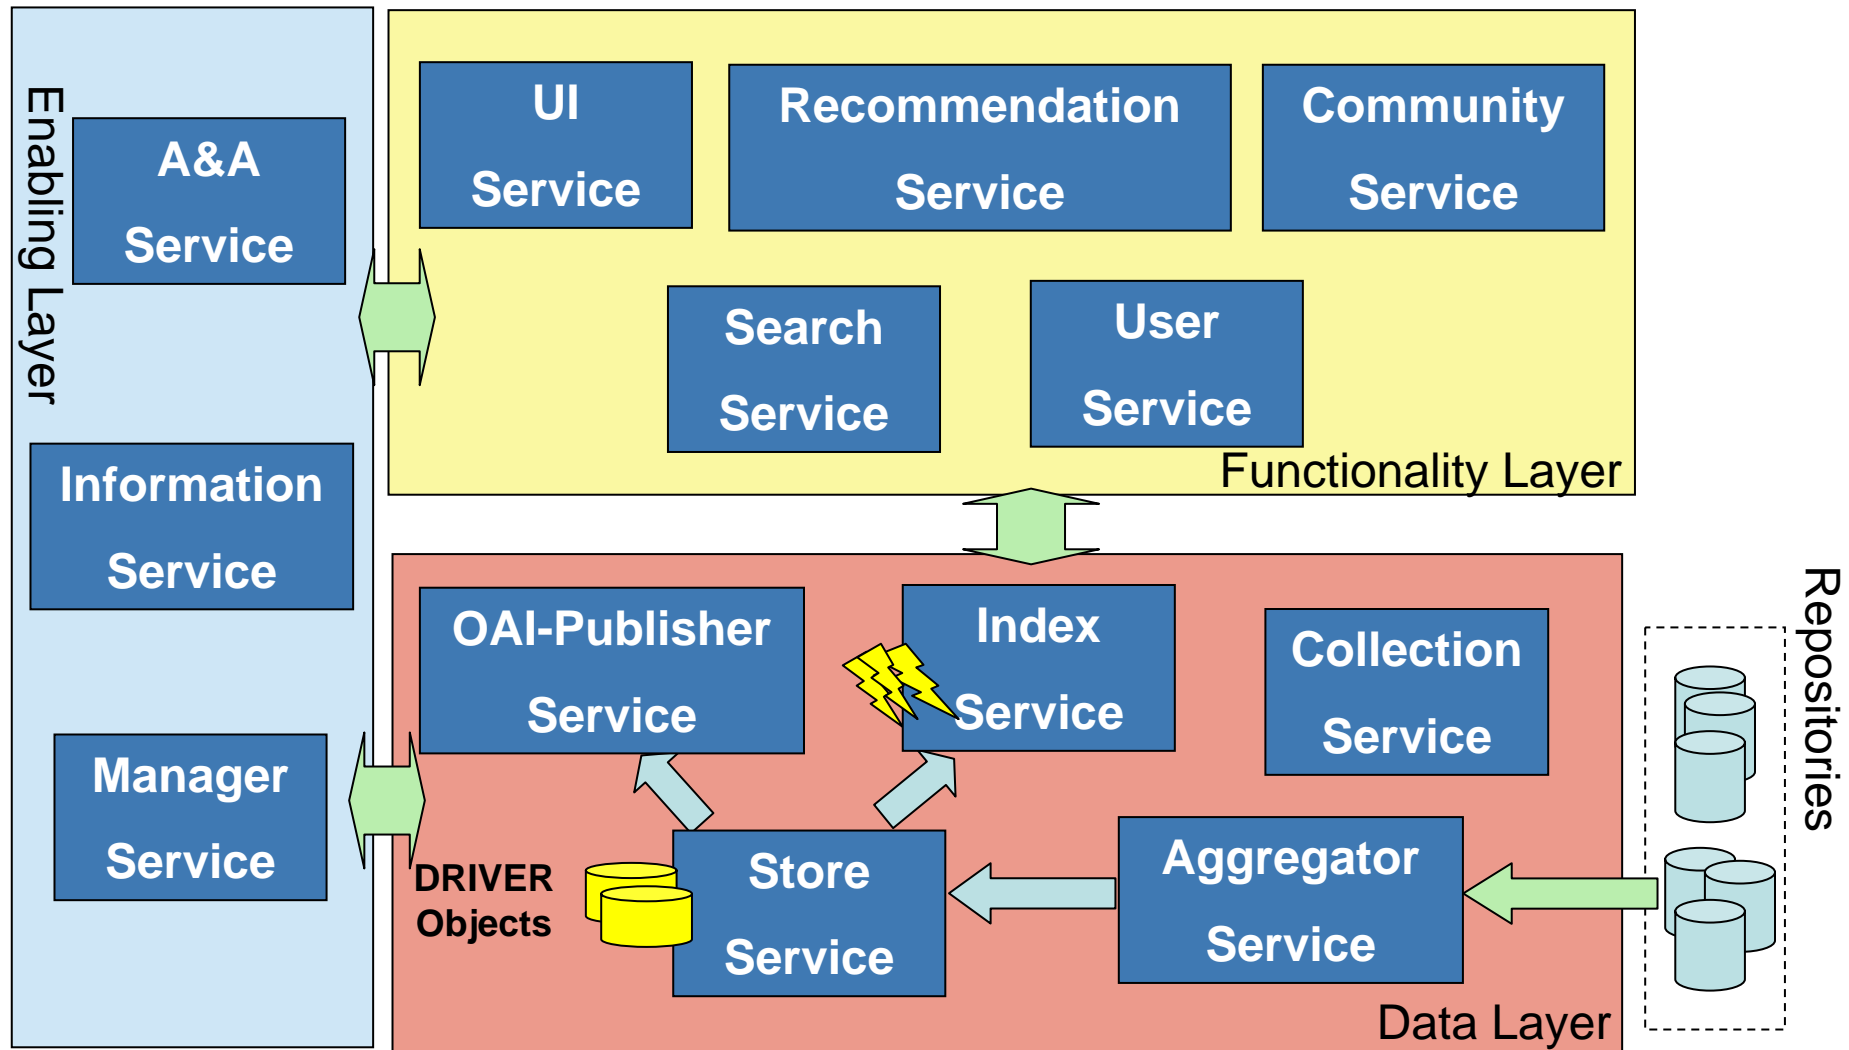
Enabling Layer

A&A Service

Information Service

Manager Service

UI Service

Recommendation Service

Community Service

Search Service

User Service

Functionality Layer

OAI-Publisher Service

Index Service

Collection Service

DRIVER Objects

Store Service

Aggregator Service

Data Layer

Repositories